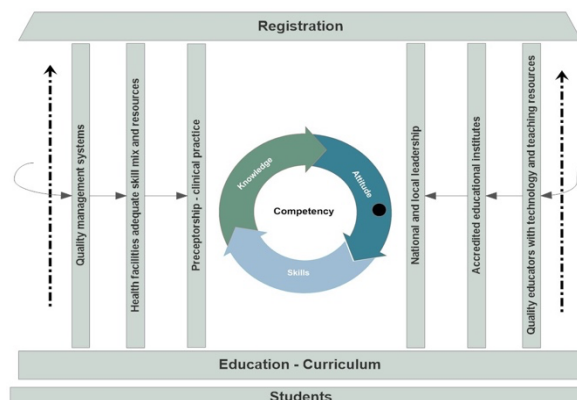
Registration

Quality management systems

Health facilities adequate skill mix and resources

Preceptorship - clinical practice

Knowledge

Attitude

Competency

Skills

National and local leadership

Accredited educational institutes

Quality educators with technology and teaching resources

Education - Curriculum

Students